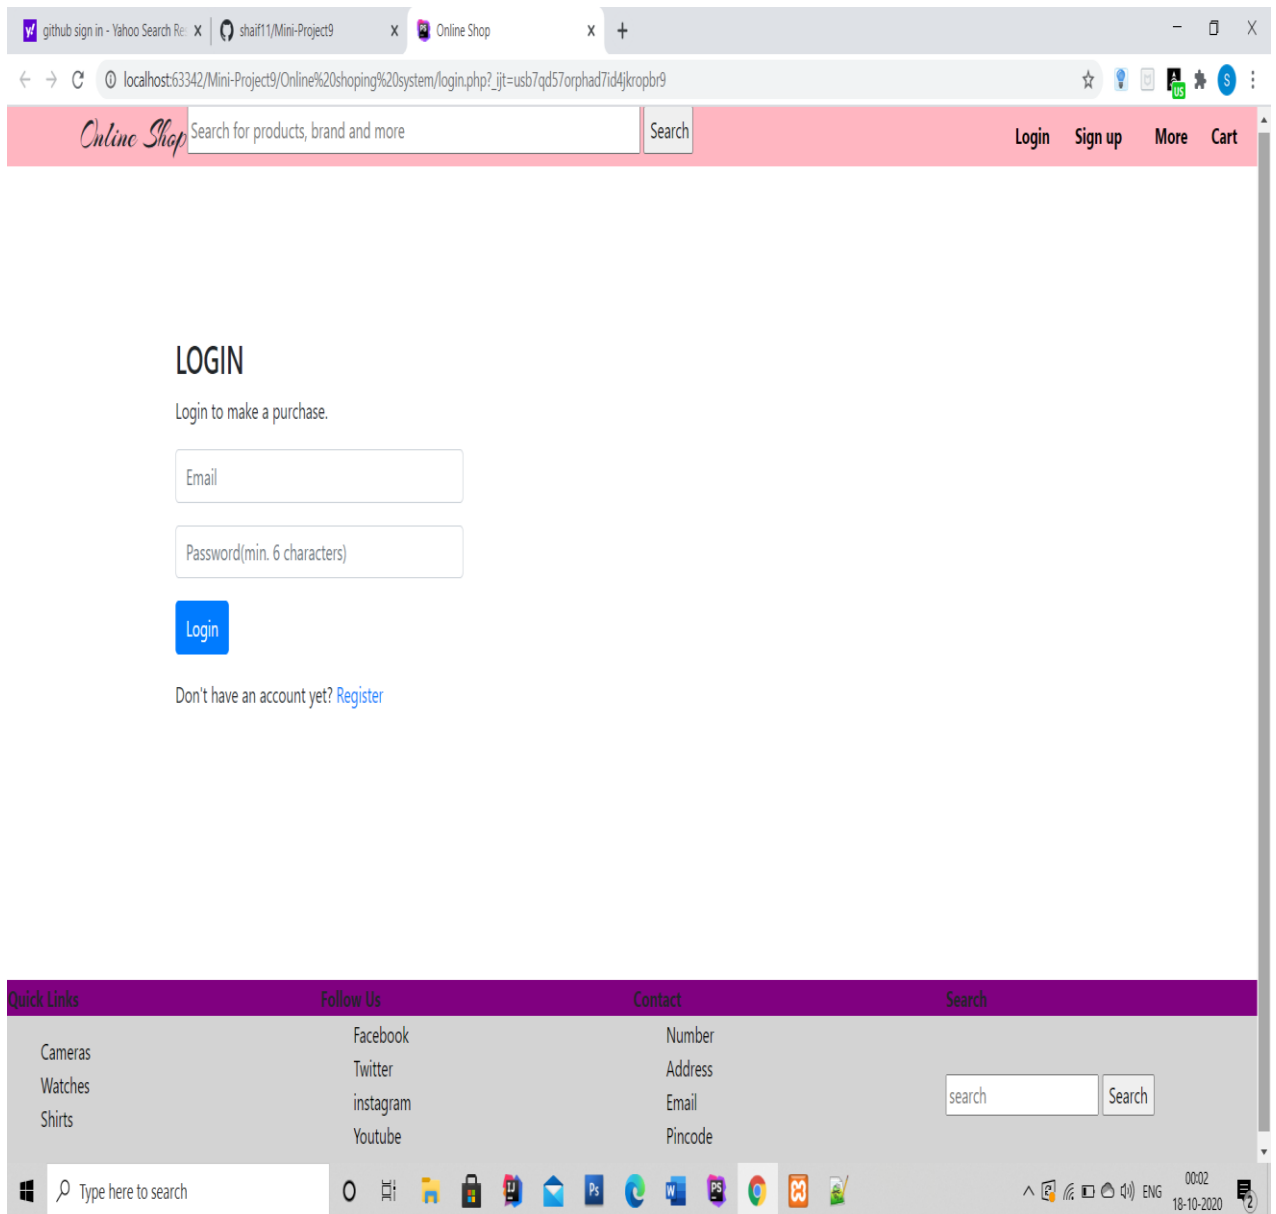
github sign in - Yahoo Search Re X shaif11/Mini-Project9 X Online Shop X +

localhost:63342/Mini-Project9/Online%20shoping%20system/login.php?_ijt=usb7qd57orphad7id4jkropbr9

Online Shop Search for products, brand and more Search Login Sign up More Cart

LOGIN

Login to make a purchase.

Email

Password(min. 6 characters)

Login

Don't have an account yet? Register

Quick Links
Cameras
Watches
Shirts

Follow Us
Facebook
Twitter
instagram
Youtube

Contact
Number
Address
Email
Pincode

Search
search Search

Type here to search

ENG 00:02 18-10-2020 2